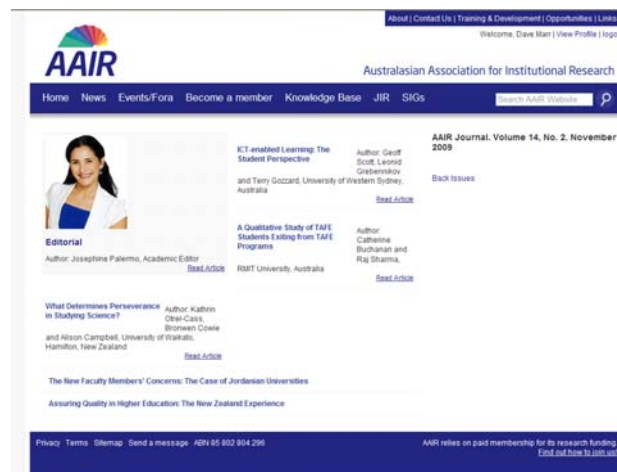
About | Contact Us | Training & Development | Opportunities | Links
Welcome, Dave Marr | View Profile | logo

AAIR

Australasian Association for Institutional Research

Home News Events/Fora Become a member Knowledge Base JIR SIGs

Search AAIR Website

Editorial

Author: Josephine Palermo, Academic Editor

Read Article

ICT-enabled Learning: The Student Perspective

Author: Geoff Scott, Leonid Grebennikov and Terry Gozzard, University of Western Sydney, Australia

Read Article

A Qualitative Study of TAFE Students Exiting from TAFE Programs

Author: Catherine Buchanan and Raj Sharma, RMIT University, Australia

Read Article

AAIR Journal. Volume 14, No. 2. November 2009

Back Issues

What Determines Perseverance in Studying Science?

Author: Kathrin Otrel-Cass, Bronwen Cowie and Alison Campbell, University of Waikato, Hamilton, New Zealand

Read Article

The New Faculty Members' Concerns: The Case of Jordanian Universities

Assuring Quality in Higher Education: The New Zealand Experience

Privacy Terms Sitemap Send a message ABN 85 802 804 296

AAIR relies on paid membership for its research funding
Find out how to join us